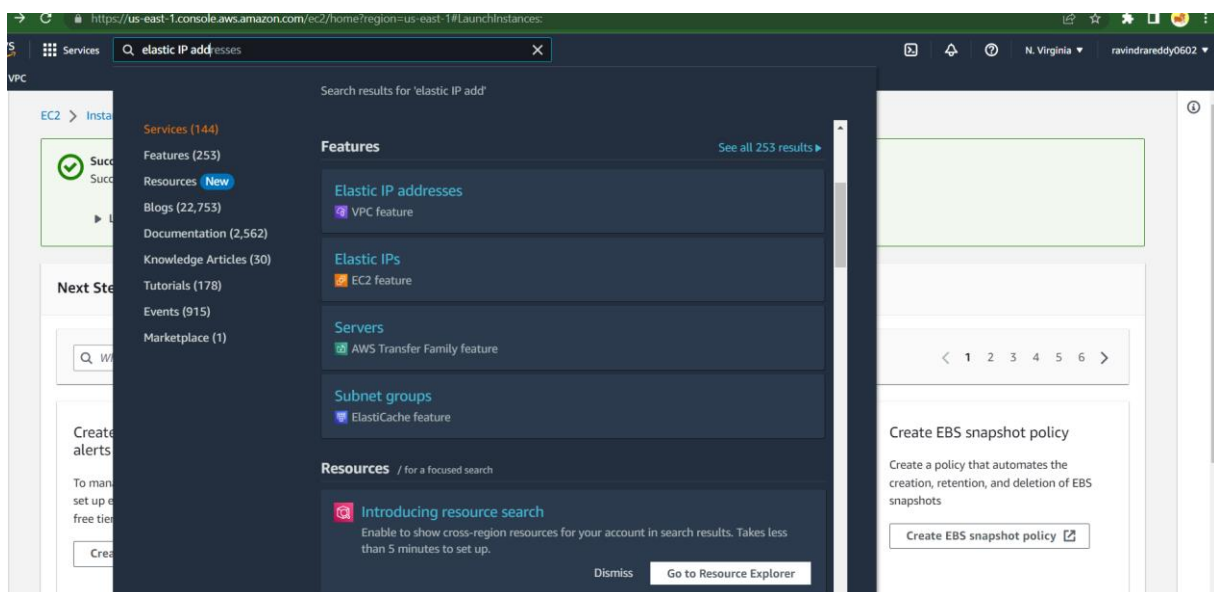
https://us-east-1.console.aws.amazon.com/ec2/home?region=us-east-1#LaunchInstances:

Services

elastic IP addresses

N. Virginia ▼

ravindrareddy0602 ▼

VPC

EC2 > Insta

Succ
Succ

Next Ste

Q W

Create
alerts

To man
set up e
free tier

Crea

Search results for 'elastic IP add'

Services (144)
Features (253)
Resources New
Blogs (22,753)
Documentation (2,562)
Knowledge Articles (30)
Tutorials (178)
Events (915)
Marketplace (1)

Features

See all 253 results ▸

Elastic IP addresses
VPC feature

Elastic IPs
EC2 feature

Servers
AWS Transfer Family feature

Subnet groups
ElastiCache feature

Resources / for a focused search

Introducing resource search
Enable to show cross-region resources for your account in search results. Takes less than 5 minutes to set up.

Dismiss

Go to Resource Explorer

< 1 2 3 4 5 6 >

Create EBS snapshot policy

Create a policy that automates the creation, retention, and deletion of EBS snapshots

Create EBS snapshot policy